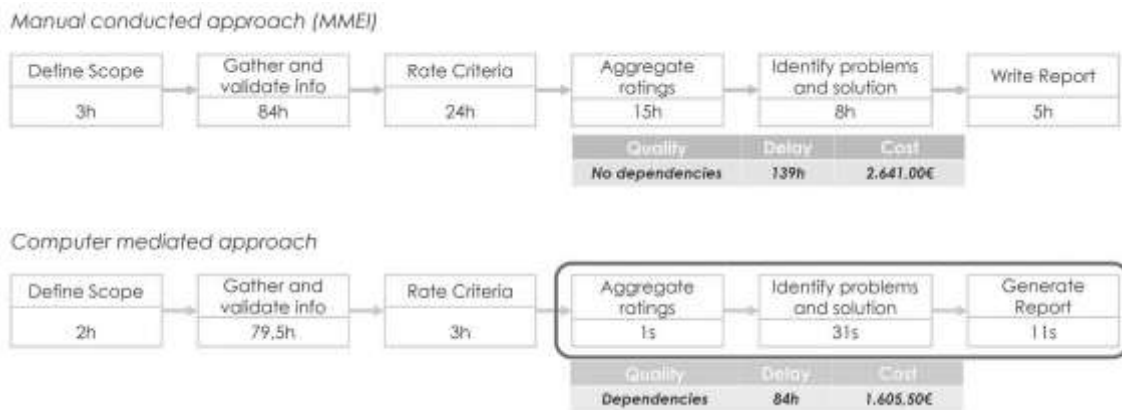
Manual conducted approach (MMEI)

| Define Scope | Gather and validate info | Rate Criteria | Aggregate ratings | Identify problems and solution | Write Report |
|---|---|---|---|---|---|
| 3h | 84h | 24h | 15h | 8h | 5h |

| Quality | Delay | Cost |
|---|---|---|
| No dependencies | 139h | 2.641,00€ |

Computer mediated approach

| Define Scope | Gather and validate info | Rate Criteria | Aggregate ratings | Identify problems and solution | Generate Report |
|---|---|---|---|---|---|
| 2h | 79,5h | 3h | 1s | 31s | 11s |

| Quality | Delay | Cost |
|---|---|---|
| Dependencies | 84h | 1.605,50€ |